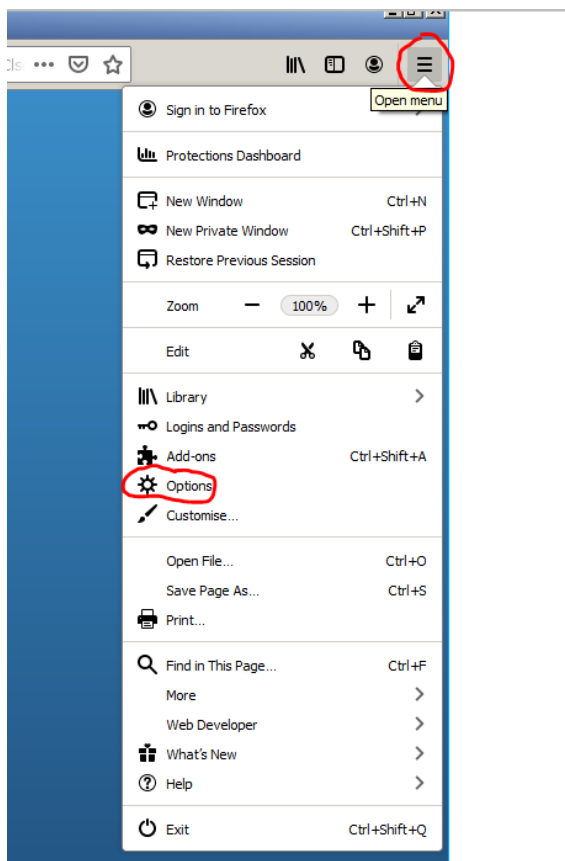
Cls •••

Open menu

Sign in to Firefox

Protections Dashboard

New Window Ctrl+N
New Private Window Ctrl+Shift+P
Restore Previous Session

Zoom − 100% +

Edit

Library
Logins and Passwords
Add-ons Ctrl+Shift+A
Options
Customise...

Open File... Ctrl+O
Save Page As... Ctrl+S
Print...

Find in This Page... Ctrl+F
More
Web Developer
What's New
Help

Exit Ctrl+Shift+Q